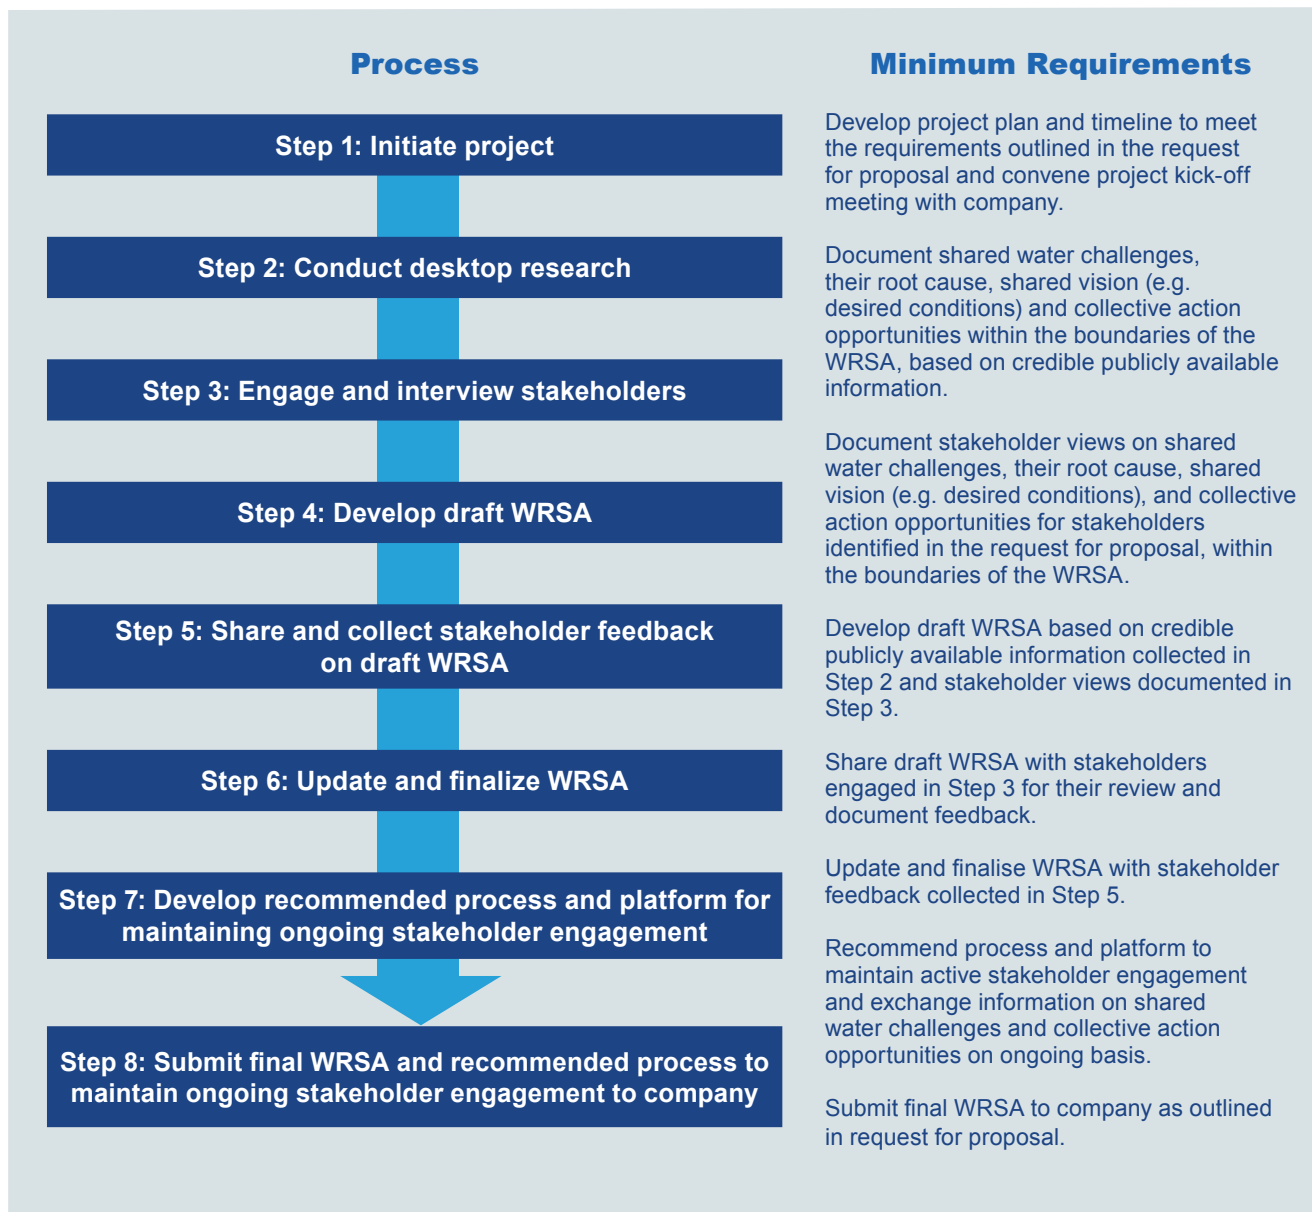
Process

Step 1: Initiate project

Step 2: Conduct desktop research

Step 3: Engage and interview stakeholders

Step 4: Develop draft WRSA

Step 5: Share and collect stakeholder feedback on draft WRSA

Step 6: Update and finalize WRSA

Step 7: Develop recommended process and platform for maintaining ongoing stakeholder engagement

Step 8: Submit final WRSA and recommended process to maintain ongoing stakeholder engagement to company

Minimum Requirements

Develop project plan and timeline to meet the requirements outlined in the request for proposal and convene project kick-off meeting with company.

Document shared water challenges, their root cause, shared vision (e.g. desired conditions) and collective action opportunities within the boundaries of the WRSA, based on credible publicly available information.

Document stakeholder views on shared water challenges, their root cause, shared vision (e.g. desired conditions), and collective action opportunities for stakeholders identified in the request for proposal, within the boundaries of the WRSA.

Develop draft WRSA based on credible publicly available information collected in Step 2 and stakeholder views documented in Step 3.

Share draft WRSA with stakeholders engaged in Step 3 for their review and document feedback.

Update and finalise WRSA with stakeholder feedback collected in Step 5.

Recommend process and platform to maintain active stakeholder engagement and exchange information on shared water challenges and collective action opportunities on ongoing basis.

Submit final WRSA to company as outlined in request for proposal.